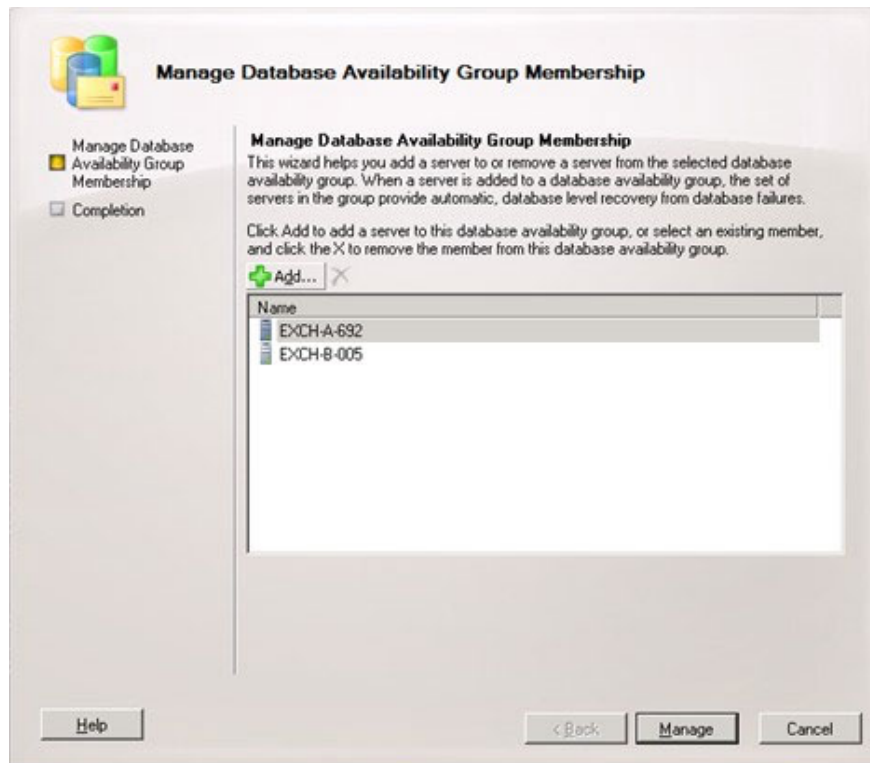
Manage Database Availability Group Membership

Manage Database Availability Group Membership

Completion

Manage Database Availability Group Membership

This wizard helps you add a server to or remove a server from the selected database availability group. When a server is added to a database availability group, the set of servers in the group provide automatic, database level recovery from database failures.

Click Add to add a server to this database availability group, or select an existing member, and click the X to remove the member from this database availability group.

Add...

| Name |
|---|
| EXCH-A-692 |
| EXCH-B-005 |

Help

< Back

Manage

Cancel